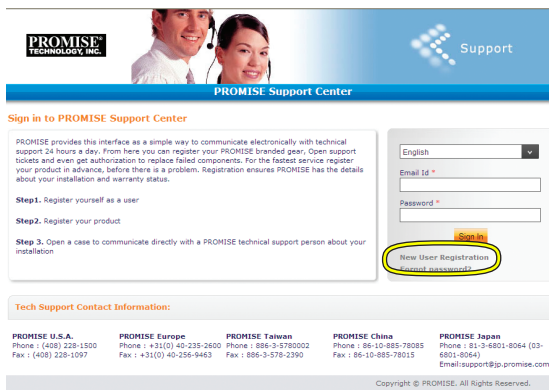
PROMISE® TECHNOLOGY, INC.

Support

PROMISE Support Center

Sign in to PROMISE Support Center

PROMISE provides this interface as a simple way to communicate electronically with technical support 24 hours a day. From here you can register your PROMISE branded gear, Open support tickets and even get authorization to replace failed components. For the fastest service register your product in advance, before there is a problem. Registration ensures PROMISE has the details about your installation and warranty status.

Step1. Register yourself as a user

Step2. Register your product

Step 3. Open a case to communicate directly with a PROMISE technical support person about your installation

English

Email Id *

Password *

Sign In

New User Registration

Forgot password?

Tech Support Contact Information:

PROMISE U.S.A.
Phone : (408) 228-1500
Fax : (408) 228-1097

PROMISE Europe
Phone : +31(0) 40-235-2600
Fax : +31(0) 40-256-9463

PROMISE Taiwan
Phone : 886-3-5780002
Fax : 886-3-578-2390

PROMISE China
Phone : 86-10-885-78085
Fax : 86-10-885-78015

PROMISE Japan
Phone : 81-3-6801-8064 (03-6801-8064)
Email:support@jp.promise.com

Copyright © PROMISE. All Rights Reserved.